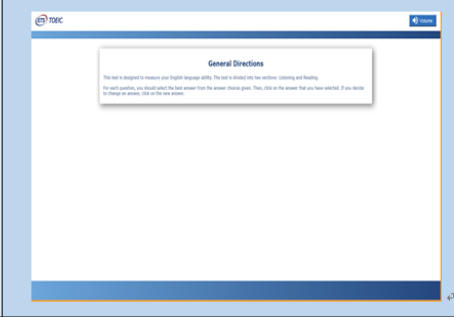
ETS TOEIC

Volume

General Directions

This test is designed to measure your English language ability. The test is divided into two sections: Listening and Reading.

For each question, you should select the best answer from the answer choices given. Then, click on the answer that you have selected. If you decide to change an answer, click on the new answer.